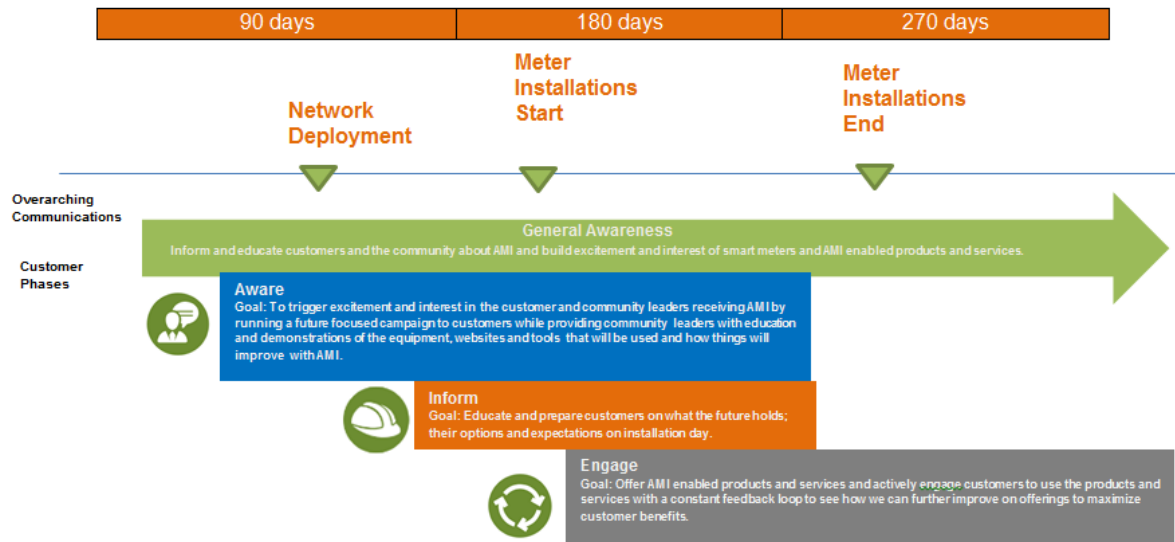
| 90 days | 180 days | 270 days |
|---|---|---|

Network Deployment

Meter Installations Start

Meter Installations End

Overarching Communications

General Awareness
Inform and educate customers and the community about AMI and build excitement and interest of smart meters and AMI enabled products and services.

Customer Phases

Aware
Goal: To trigger excitement and interest in the customer and community leaders receiving AMI by running a future focused campaign to customers while providing community leaders with education and demonstrations of the equipment, websites and tools that will be used and how things will improve with AMI.

Inform
Goal: Educate and prepare customers on what the future holds; their options and expectations on installation day.

Engage
Goal: Offer AMI enabled products and services and actively engage customers to use the products and services with a constant feedback loop to see how we can further improve on offerings to maximize customer benefits.